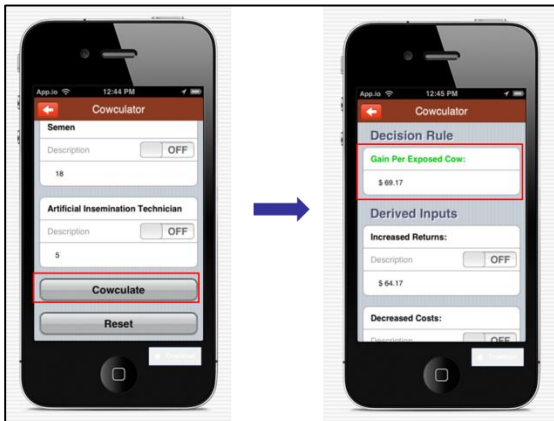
App.io 12:44 PM

Cowculator

Semen

Description OFF

18

Artificial Insemination Technician

Description OFF

5

Cowculate

Reset

App.io 12:45 PM

Cowculator

Decision Rule

Gain Per Exposed Cow:

$ 69.17

Derived Inputs

Increased Returns:

Description OFF

$ 64.17

Decreased Costs:

Description OFF